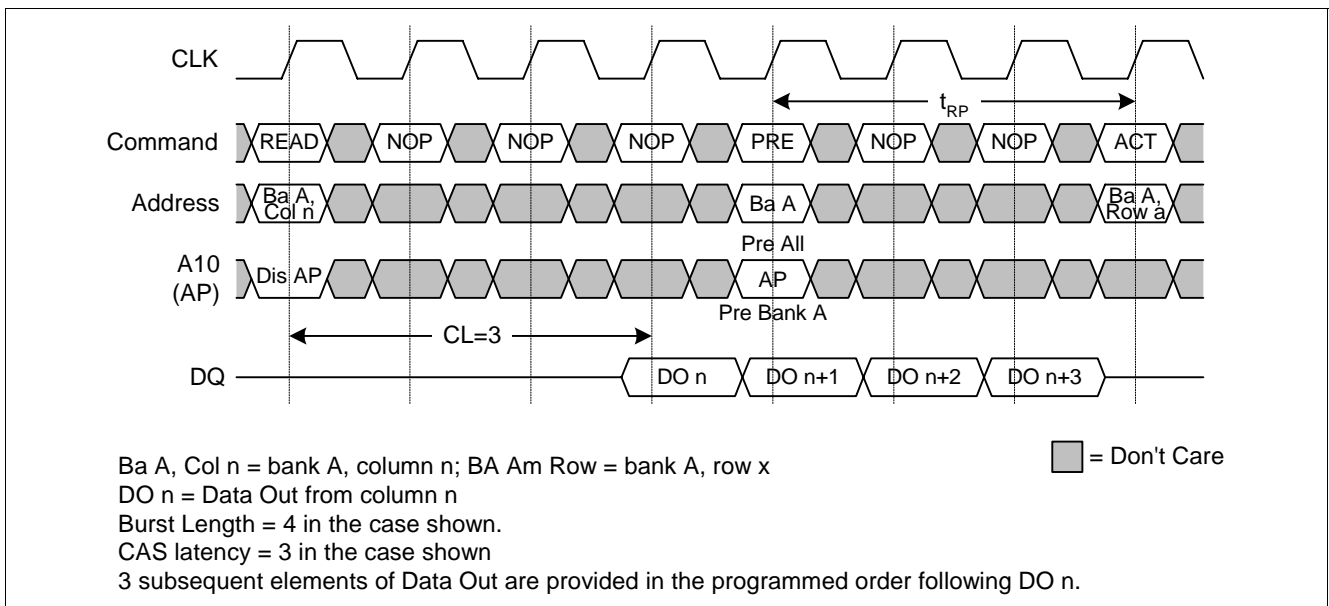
CLK

$t_{RP}$

Command READ NOP NOP NOP PRE NOP NOP ACT

Address Ba A, Col n Ba A Ba A, Row a

Pre All

A10 (AP) Dis AP AP

Pre Bank A

CL=3

DQ DO n DO n+1 DO n+2 DO n+3

= Don't Care

Ba A, Col n = bank A, column n; BA Am Row = bank A, row x
DO n = Data Out from column n
Burst Length = 4 in the case shown.
CAS latency = 3 in the case shown
3 subsequent elements of Data Out are provided in the programmed order following DO n.